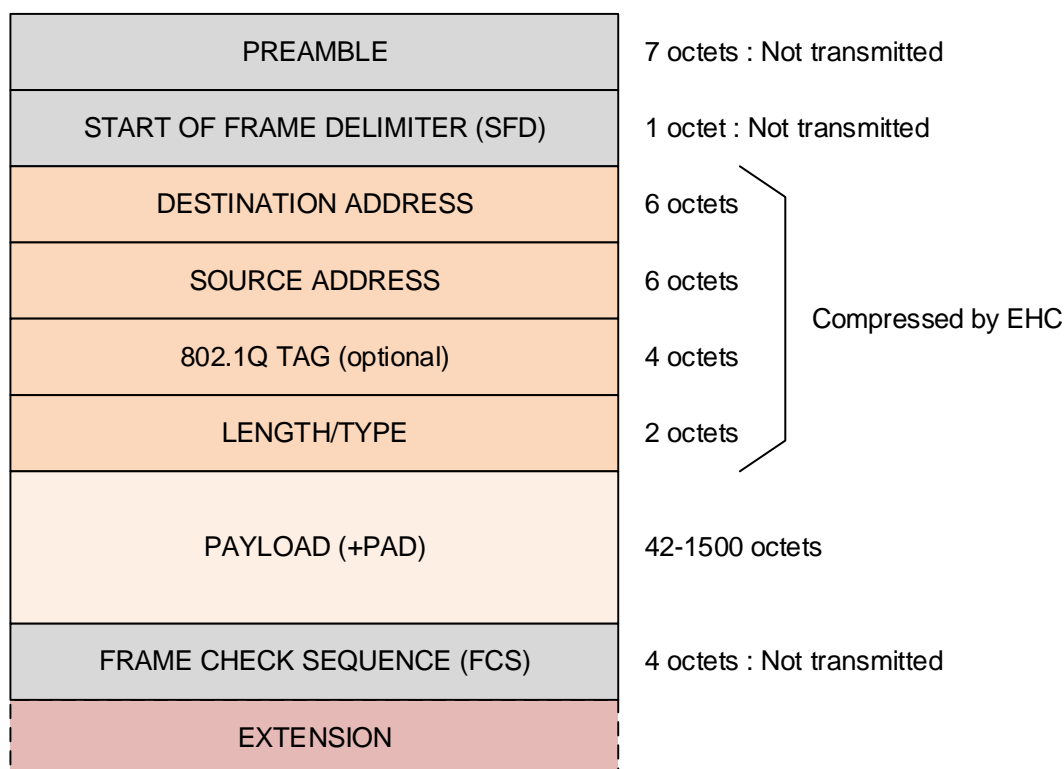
PREAMBLE
7 octets : Not transmitted

START OF FRAME DELIMITER (SFD)
1 octet : Not transmitted

DESTINATION ADDRESS
6 octets

SOURCE ADDRESS
6 octets

802.1Q TAG (optional)
4 octets

LENGTH/TYPE
2 octets

Compressed by EHC

PAYLOAD (+PAD)
42-1500 octets

FRAME CHECK SEQUENCE (FCS)
4 octets : Not transmitted

EXTENSION